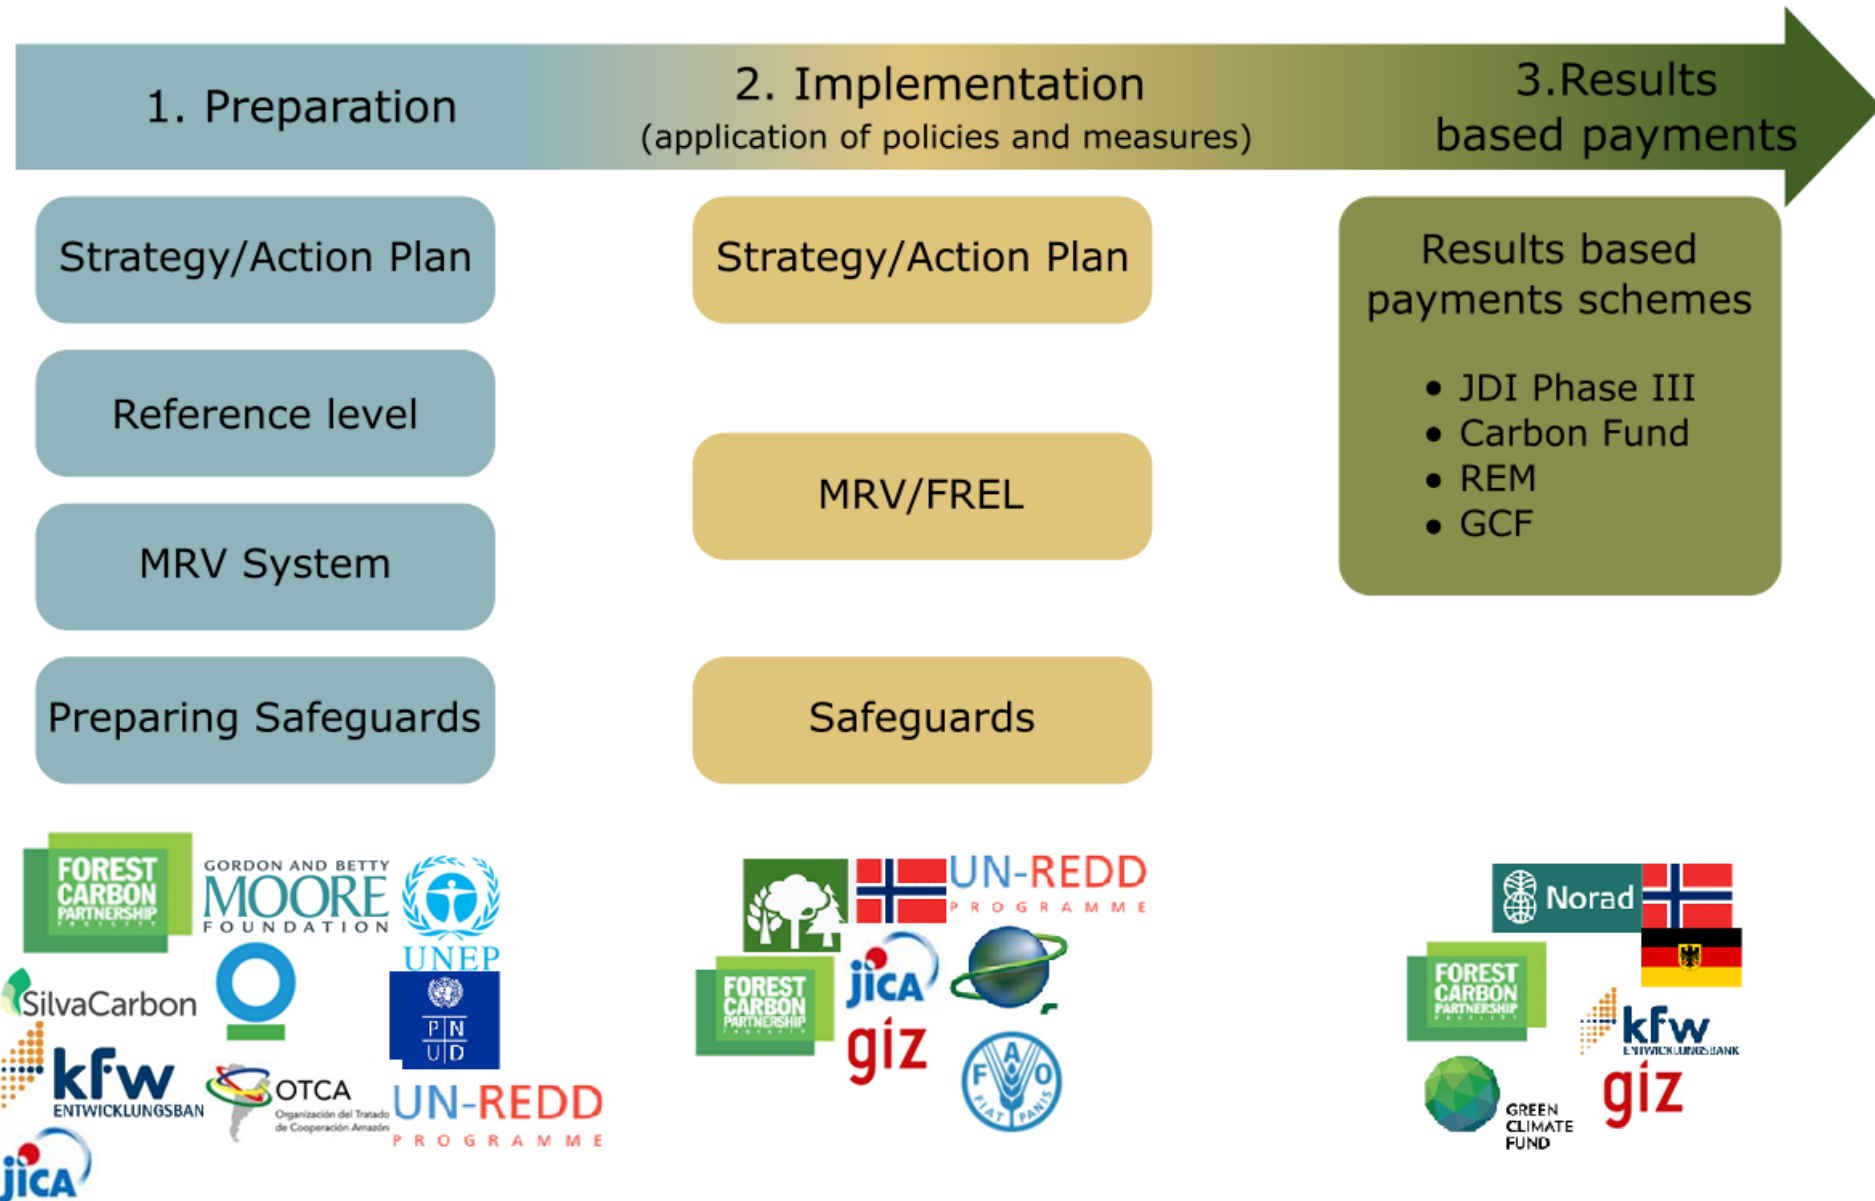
1. Preparation

2. Implementation
(application of policies and measures)

3.Results based payments

Strategy/Action Plan

Reference level

MRV System

Preparing Safeguards

Strategy/Action Plan

MRV/FREL

Safeguards

Results based payments schemes

- JDI Phase III
- Carbon Fund
- REM
- GCF

FOREST CARBON PARTNERSHIP FACILITY

GORDON AND BETTY MOORE FOUNDATION

UNEP

SilvaCarbon

P N U D

kfw ENTWICKLUNGSBAN

OTCA Organización del Tratado de Cooperación Amazónica

UN-REDD PROGRAMME

jica

UN-REDD PROGRAMME

FOREST CARBON PARTNERSHIP

jica

giz

FIAT PANIS

Norad

FOREST CARBON PARTNERSHIP

kfw ENTWICKLUNGSBANK

GREEN CLIMATE FUND

giz